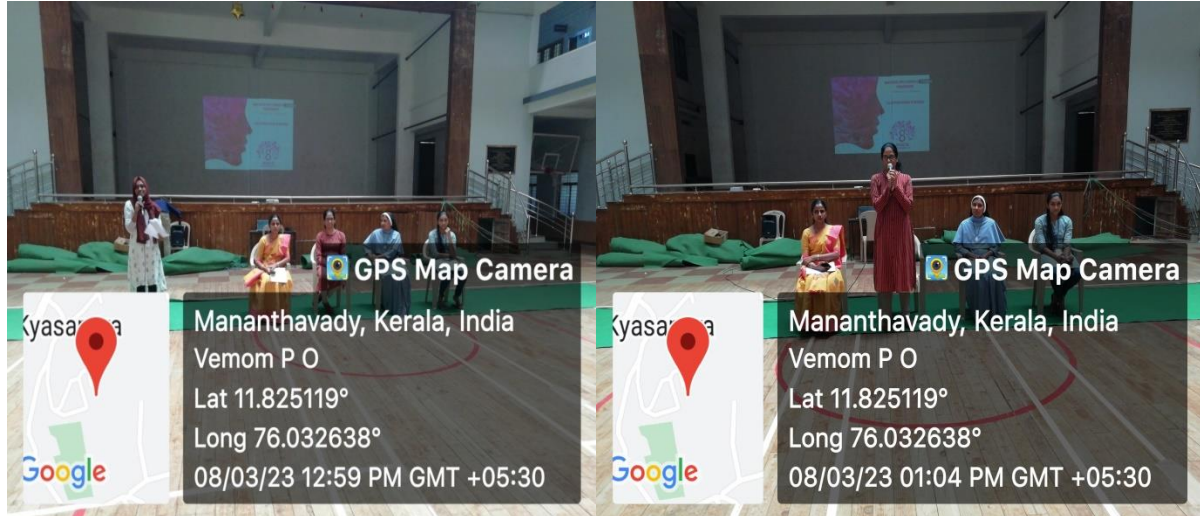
GPS Map Camera

Kyasa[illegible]a

Mananthavady, Kerala, India
Vemom P O
Lat 11.825119°
Long 76.032638°
08/03/23 12:59 PM GMT +05:30

Google

GPS Map Camera

Kyasa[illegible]a

Mananthavady, Kerala, India
Vemom P O
Lat 11.825119°
Long 76.032638°
08/03/23 01:04 PM GMT +05:30

Google